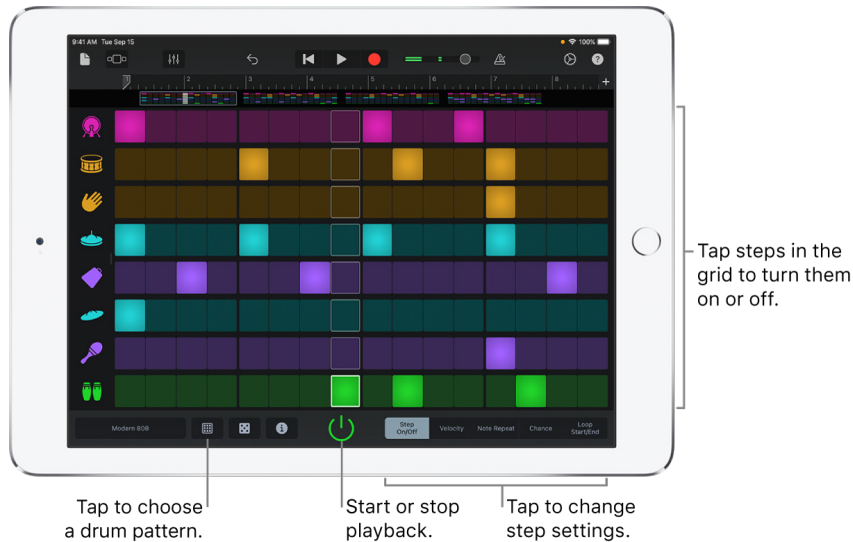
9:41 AM Tue Sep 15

100%

2
3
4
5
6
7
8

Modern 808

Step On/Off
Velocity
Note Repeat
Chance
Loop Start/End

Tap steps in the grid to turn them on or off.

Tap to choose a drum pattern.

Start or stop playback.

Tap to change step settings.